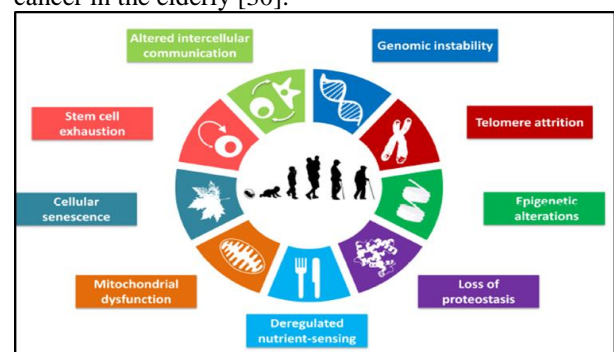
cancer in the elderly [36].

Altered intercellular communication

Genomic instability

Stem cell exhaustion

Telomere attrition

Cellular senescence

Epigenetic alterations

Mitochondrial dysfunction

Loss of proteostasis

Deregulated nutrient-sensing